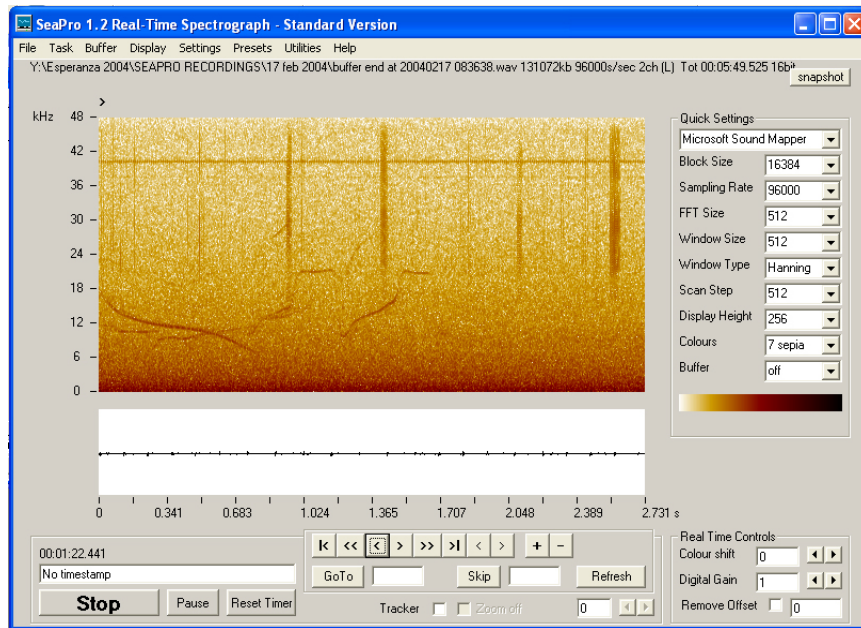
SeaPro 1.2 Real-Time Spectrograph - Standard Version

File Task Buffer Display Settings Presets Utilities Help

Y:\Esperanza 2004\SEAPRO RECORDINGS\17 feb 2004\buffer end at 20040217 083638.wav 131072kb 96000s/sec 2ch (L) Tot 00:05:49.525 16bit

snapshot

>

kHz 48
42
36
30
24
18
12
6
0

0 0.341 0.683 1.024 1.365 1.707 2.048 2.389 2.731 s

Quick Settings

Microsoft Sound Mapper

Block Size 16384

Sampling Rate 96000

FFT Size 512

Window Size 512

Window Type Hanning

Scan Step 512

Display Height 256

Colours 7 sepia

Buffer off

00:01:22.441

No timestamp

Stop Pause Reset Timer

|< << < > >> >| < > + -

GoTo Skip Refresh

Tracker Zoom off 0

Real Time Controls

Colour shift 0

Digital Gain 1

Remove Offset 0